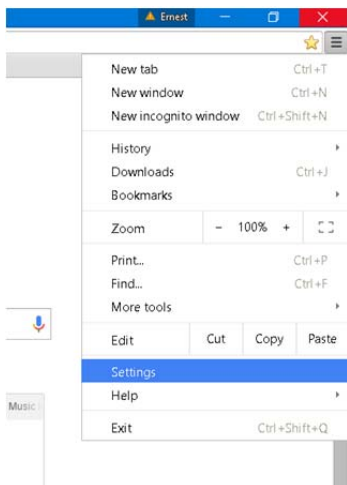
Ernest

New tab Ctrl+T
New window Ctrl+N
New incognito window Ctrl+Shift+N

History
Downloads Ctrl+J
Bookmarks

Zoom – 100% +

Print... Ctrl+P
Find... Ctrl+F
More tools

Edit Cut Copy Paste

Settings
Help

Exit Ctrl+Shift+Q

Music